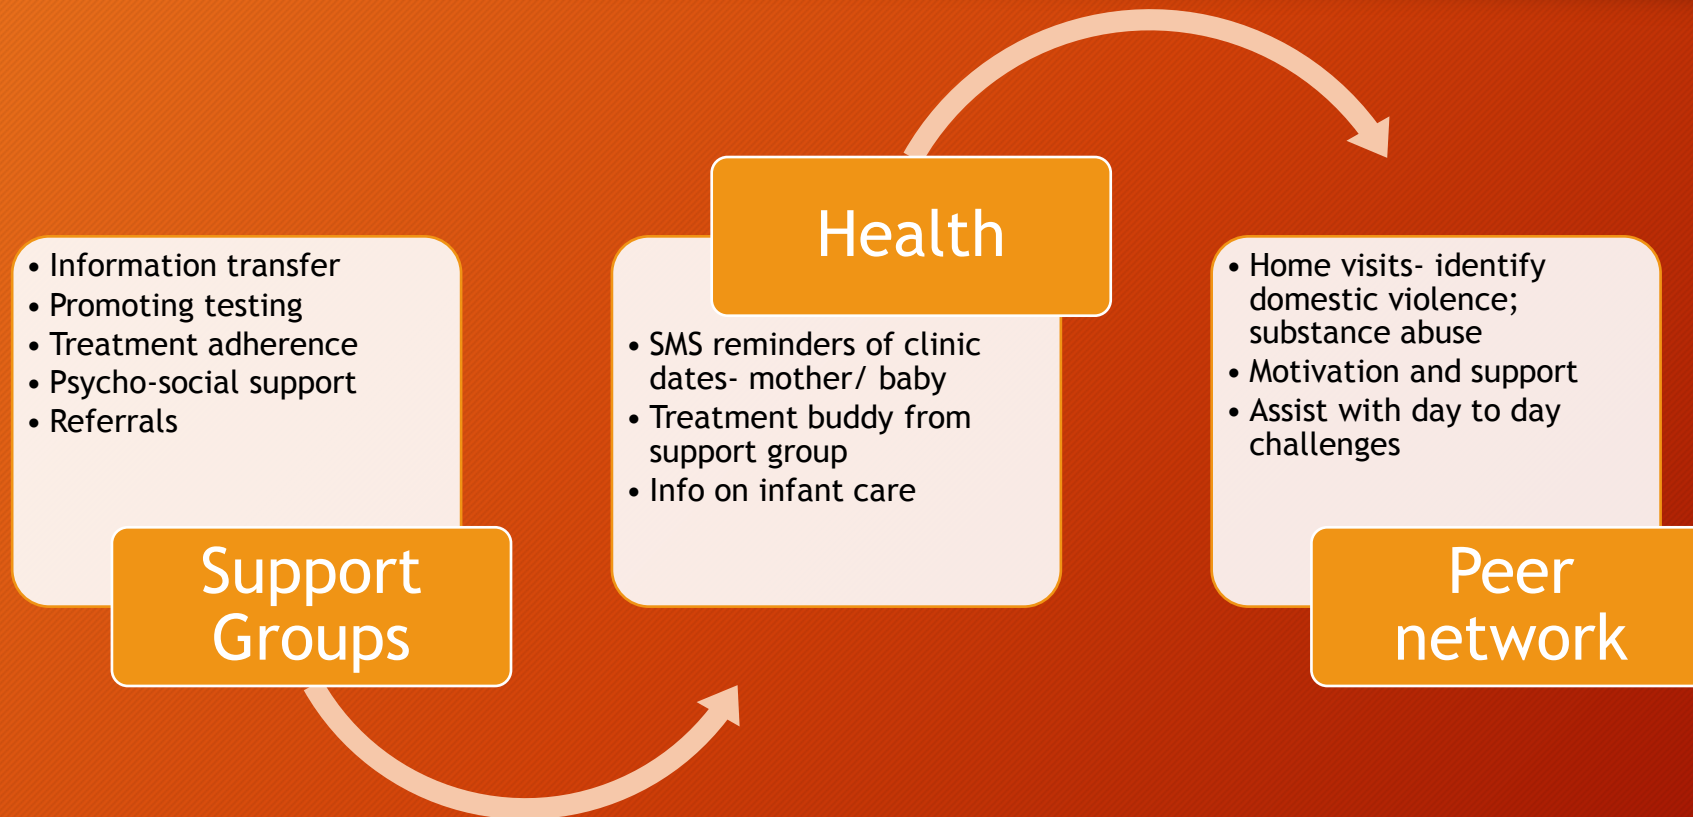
• Information transfer
• Promoting testing
• Treatment adherence
• Psycho-social support
• Referrals

Support Groups

Health

• SMS reminders of clinic dates- mother/ baby
• Treatment buddy from support group
• Info on infant care

• Home visits- identify domestic violence; substance abuse
• Motivation and support
• Assist with day to day challenges

Peer network